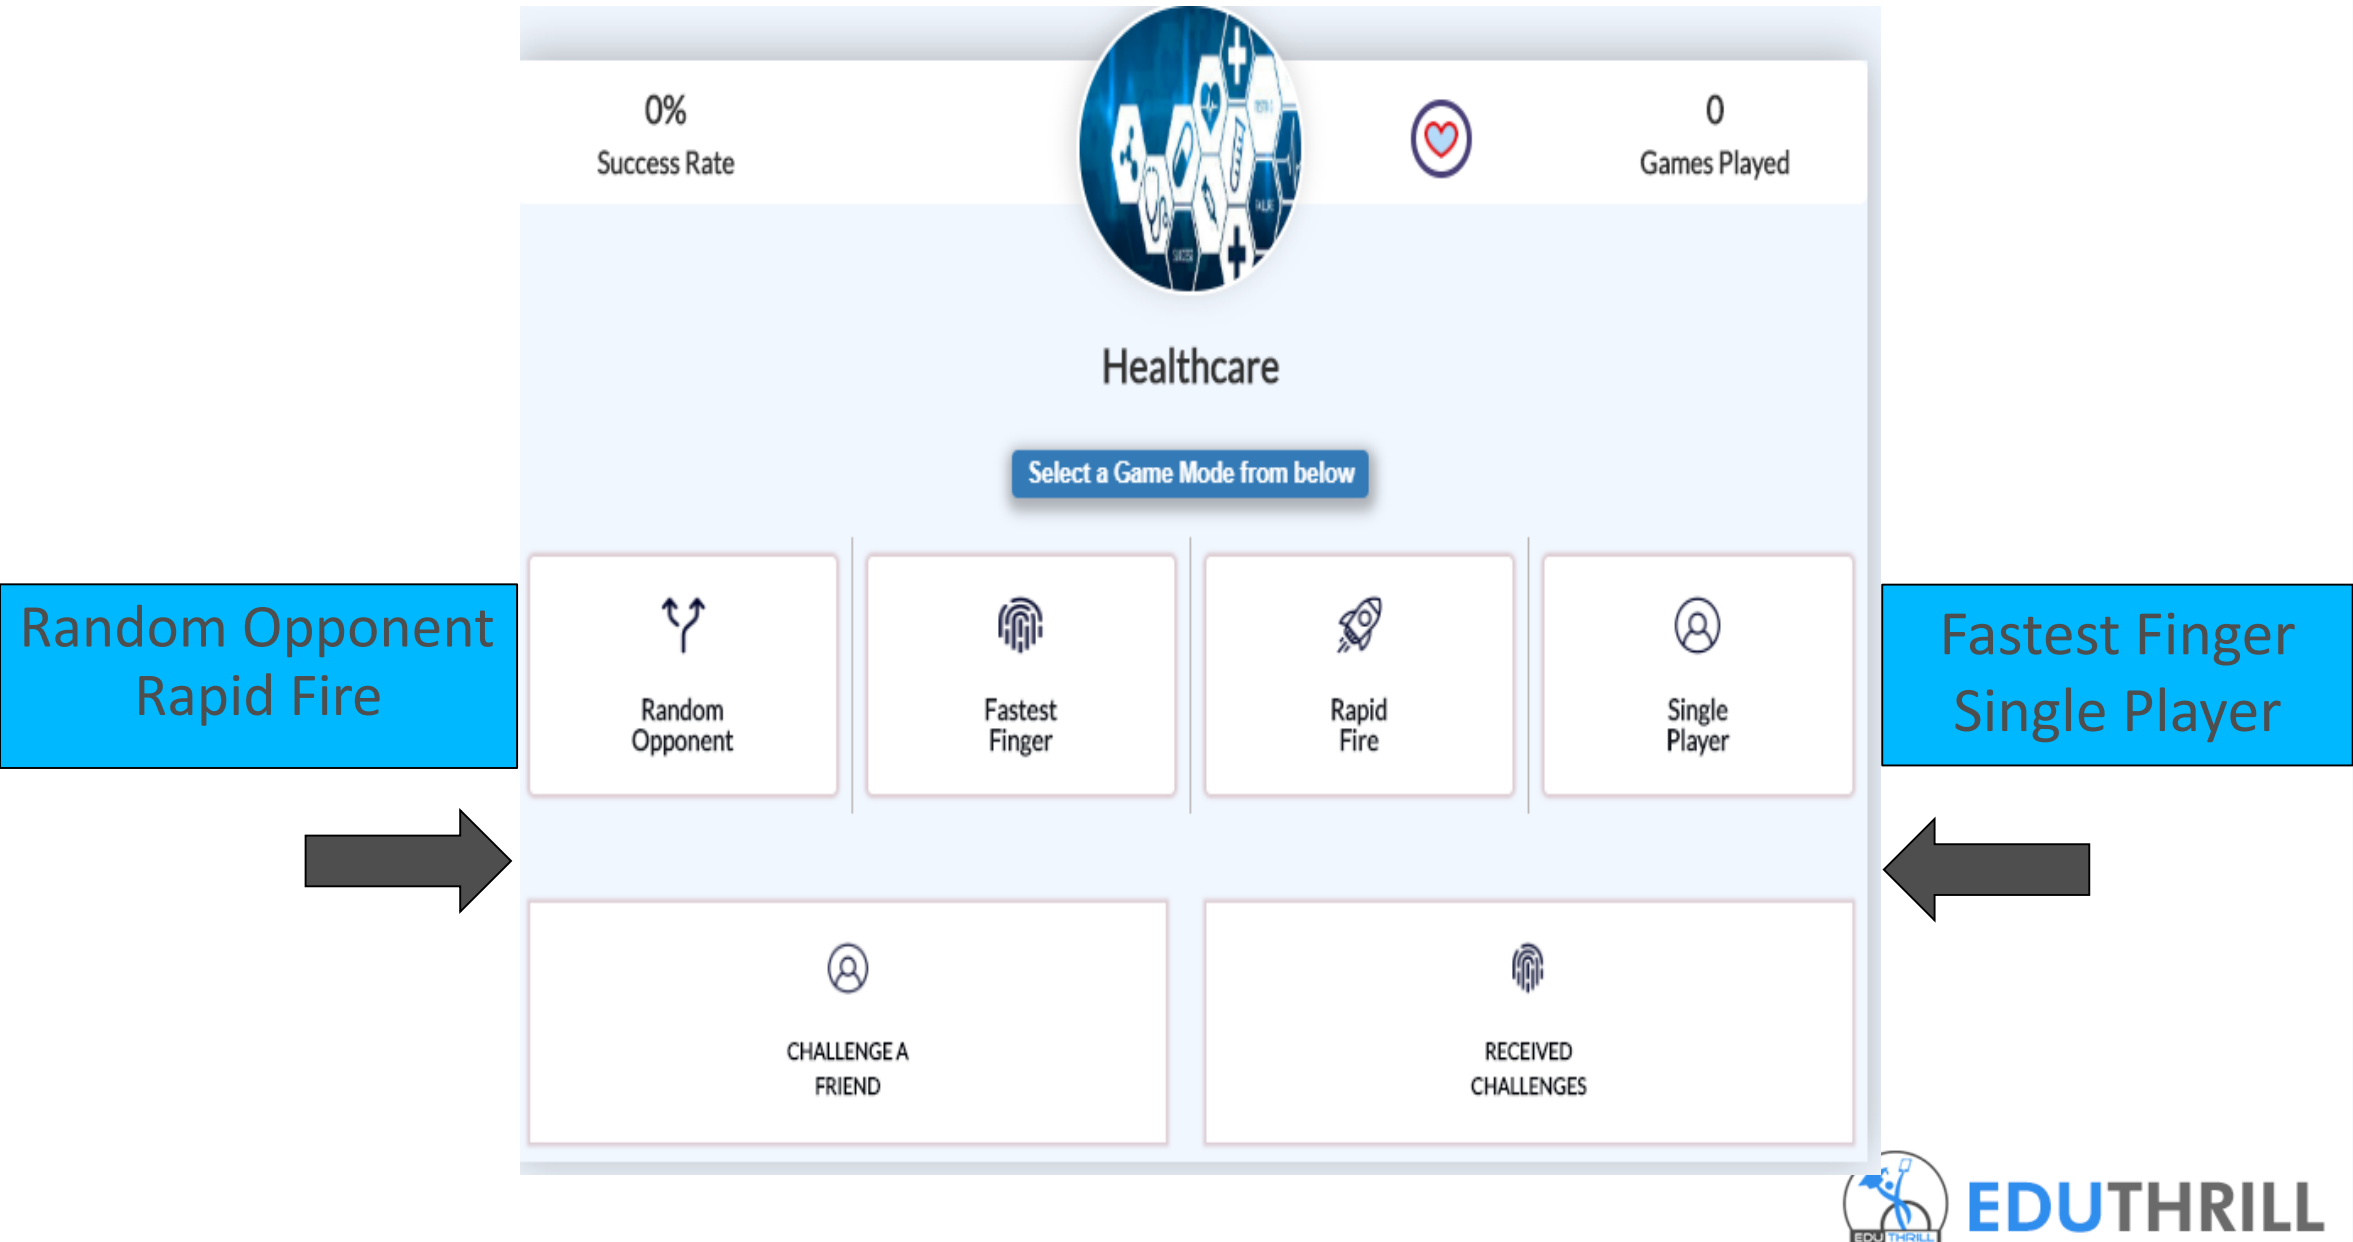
Random Opponent
Rapid Fire

0%
Success Rate

0
Games Played

Healthcare

Select a Game Mode from below

Random Opponent

Fastest Finger

Rapid Fire

Single Player

CHALLENGE A FRIEND

RECEIVED CHALLENGES

Fastest Finger
Single Player

EDUTHRILL